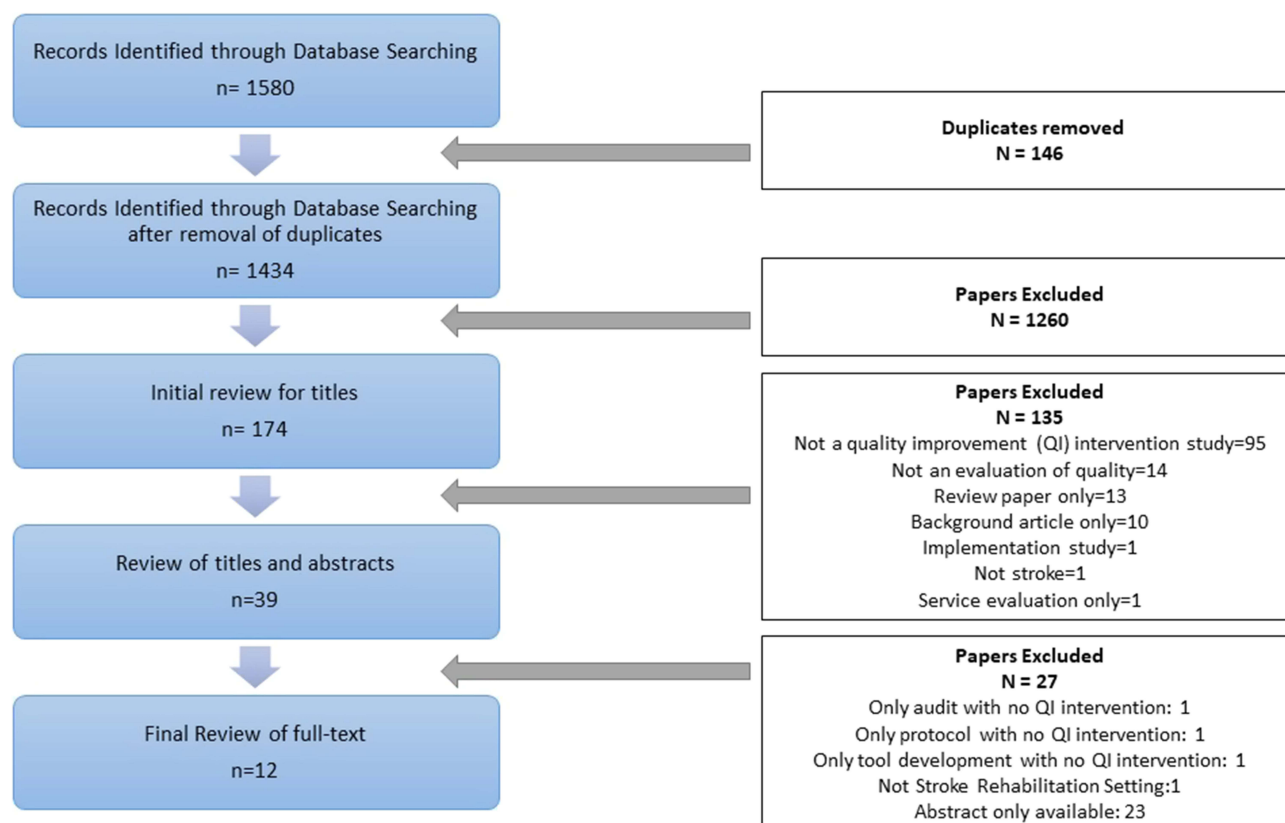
Records Identified through Database Searching
n= 1580

Duplicates removed
N = 146

Records Identified through Database Searching after removal of duplicates
n= 1434

Papers Excluded
N = 1260

Initial review for titles
n= 174

Papers Excluded
N = 135
Not a quality improvement (QI) intervention study=95
Not an evaluation of quality=14
Review paper only=13
Background article only=10
Implementation study=1
Not stroke=1
Service evaluation only=1

Review of titles and abstracts
n=39

Papers Excluded
N = 27
Only audit with no QI intervention: 1
Only protocol with no QI intervention: 1
Only tool development with no QI intervention: 1
Not Stroke Rehabilitation Setting:1
Abstract only available: 23

Final Review of full-text
n=12